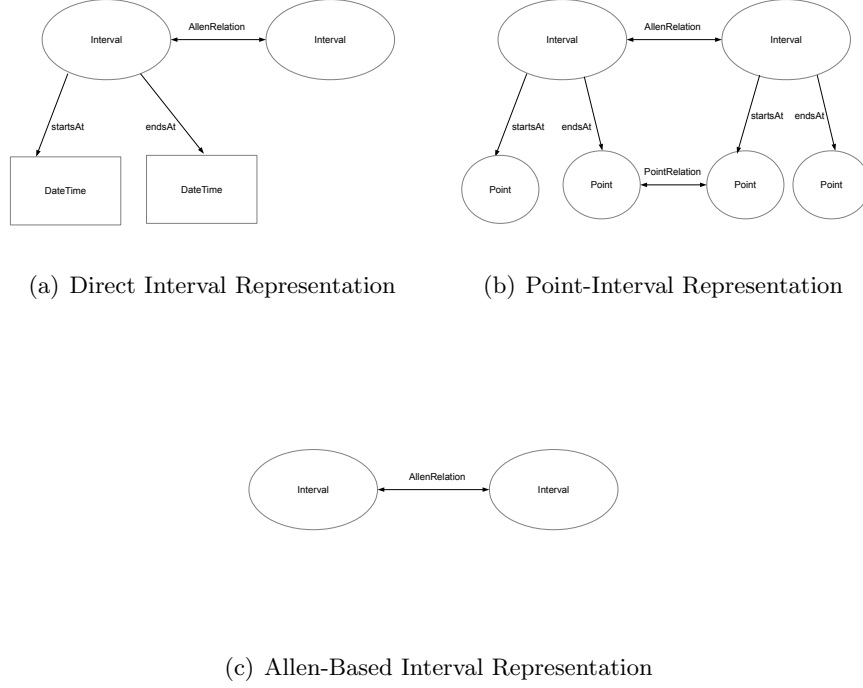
Interval

AllenRelation

Interval

startsAt

endsAt

DateTime

DateTime

(a) Direct Interval Representation

Interval

AllenRelation

Interval

startsAt

endsAt

startsAt

endsAt

Point

Point

PointRelation

Point

Point

(b) Point-Interval Representation

Interval

AllenRelation

Interval

(c) Allen-Based Interval Representation